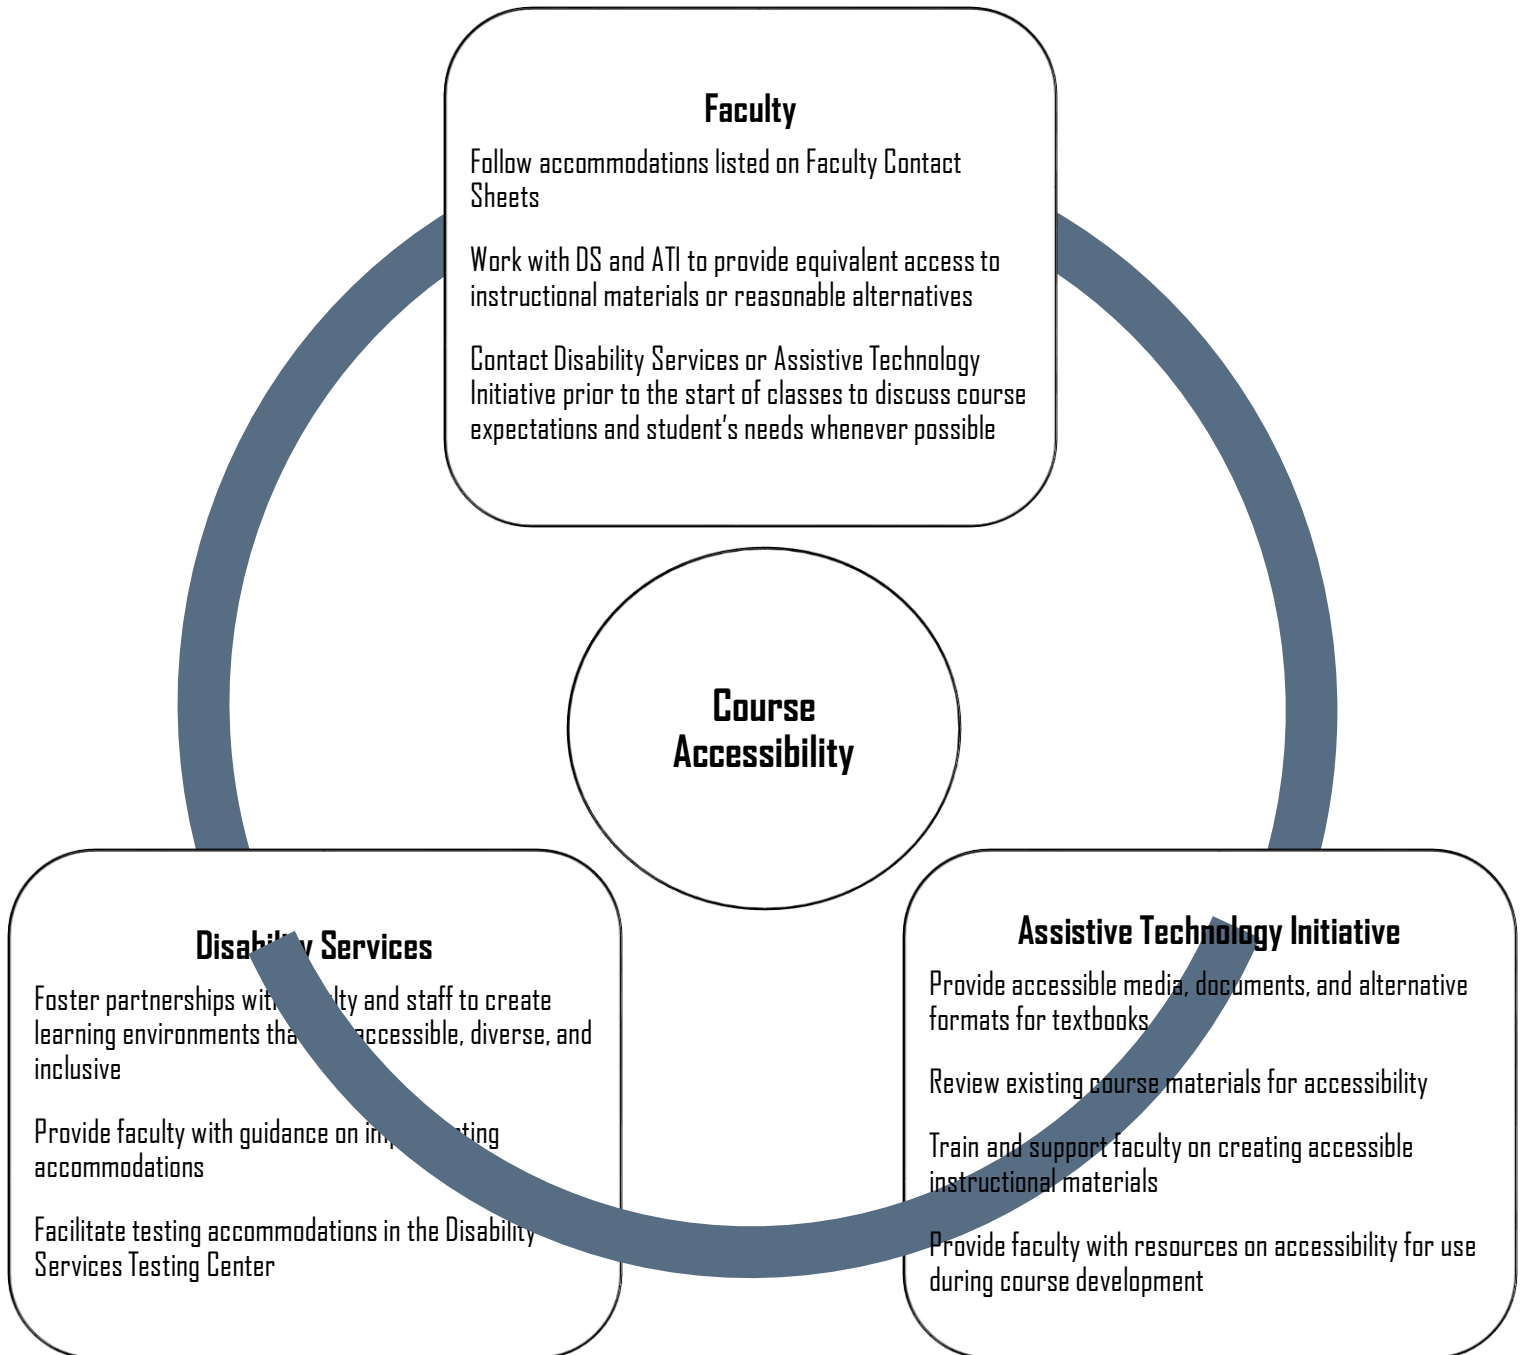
Faculty

Follow accommodations listed on Faculty Contact Sheets

Work with DS and ATI to provide equivalent access to instructional materials or reasonable alternatives

Contact Disability Services or Assistive Technology Initiative prior to the start of classes to discuss course expectations and student's needs whenever possible

Course Accessibility

Disab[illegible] Services

Foster partnerships wit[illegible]lty and staff to create learning environments tha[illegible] accessible, diverse, and inclusive

Provide faculty with guidance on i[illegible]ting accommodations

Facilitate testing accommodations in the Disability Services Testing Center

Assistive Technology Initiative

Provide accessible media, documents, and alternative formats for textbooks

Review existing course materials for accessibility

Train and support faculty on creating accessible instructional materials

Provide faculty with resources on accessibility for use during course development